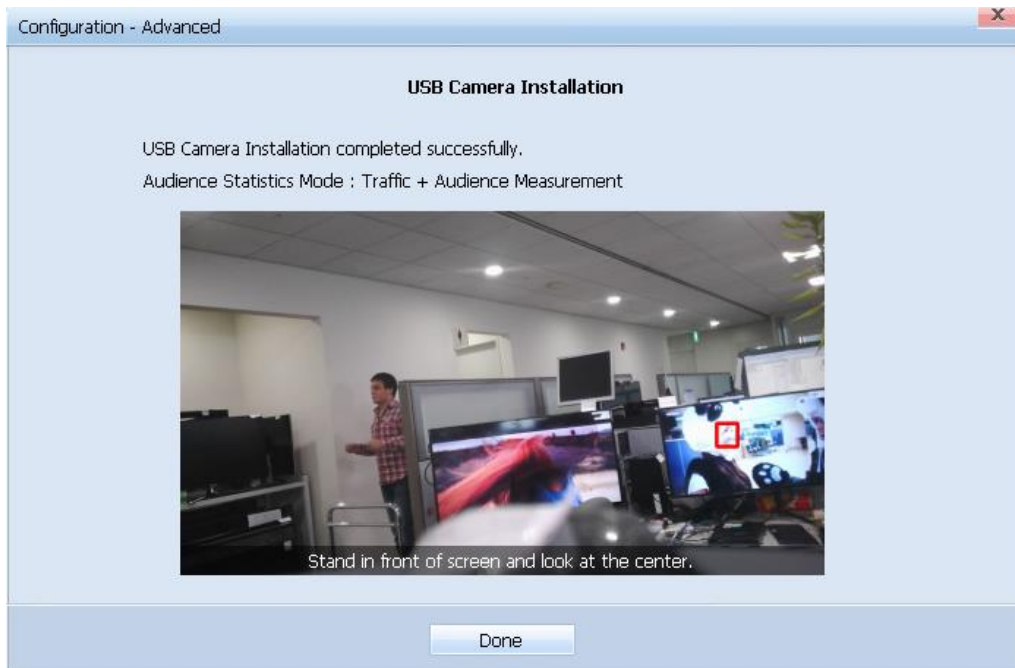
Configuration - Advanced

x

USB Camera Installation

USB Camera Installation completed successfully.

Audience Statistics Mode : Traffic + Audience Measurement

Stand in front of screen and look at the center.

Done